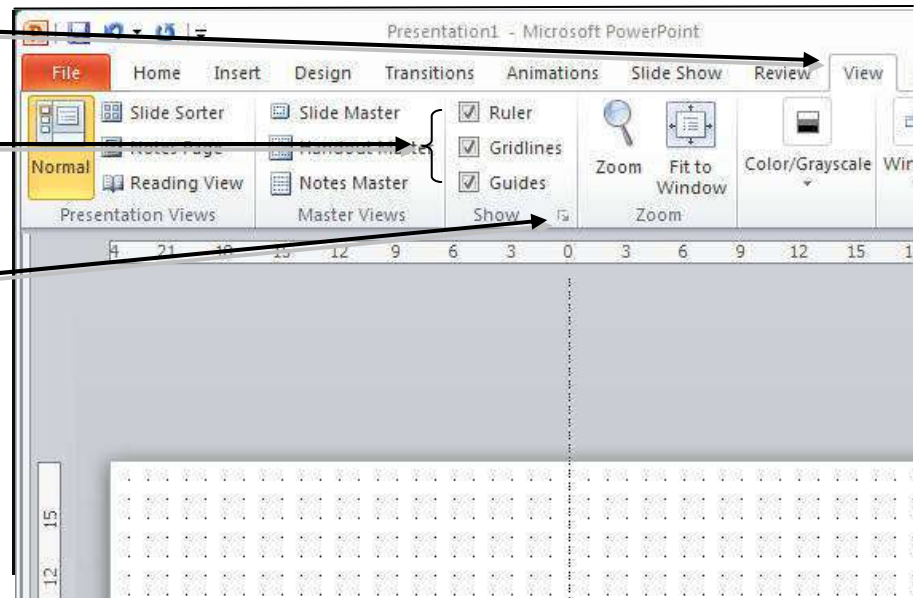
Presentation1 - Microsoft PowerPoint

File Home Insert Design Transitions Animations Slide Show Review View

Normal
Slide Sorter
Notes Page
Reading View
Presentation Views

Slide Master
Handout Master
Notes Master
Master Views

Ruler
Gridlines
Guides
Show

Zoom
Fit to Window
Zoom

Color/Grayscale
Wir

24 21 18 15 12 9 6 3 0 3 6 9 12 15 1

15
12